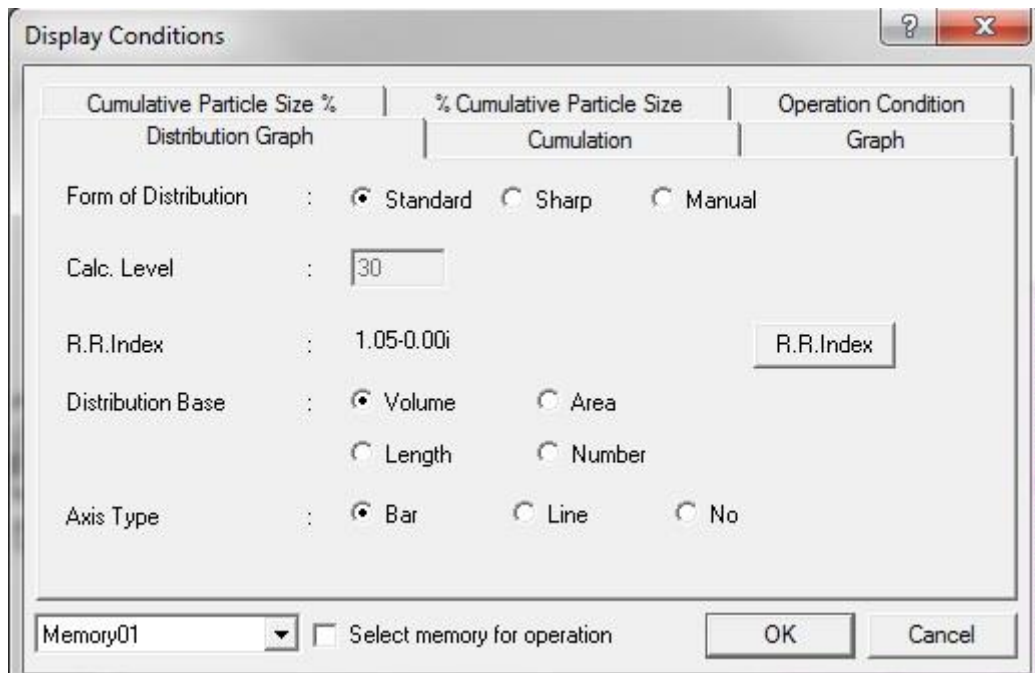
Display Conditions
?
x

Cumulative Particle Size %
% Cumulative Particle Size
Operation Condition
Distribution Graph
Cumulation
Graph

Form of Distribution : Standard Sharp Manual

Calc. Level : 30

R.R.Index : 1.05-0.00i R.R.Index

Distribution Base : Volume Area
Length Number

Axis Type : Bar Line No

Memory01
Select memory for operation
OK
Cancel